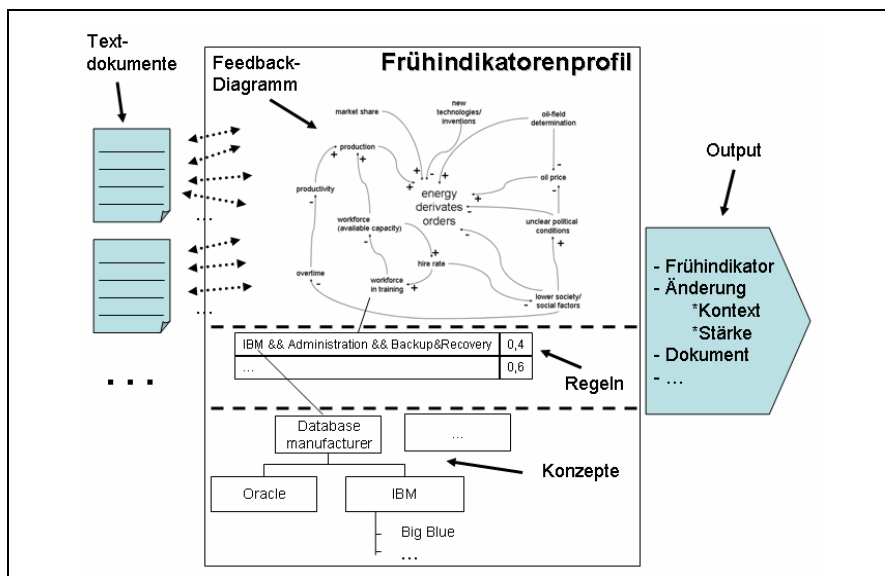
Textdokumente

...

. . .

Feedback-Diagramm

Frühindikatorenprofil

market share

new technologies/ inventions

oil-field determination

production

productivity

energy derivates orders

oil price

workforce (available capacity)

hire rate

unclear political conditions

overtime

workforce in training

lower society/ social factors

+ - + + - + - + + + - - + - + - +

| IBM && Administration && Backup&Recovery | 0,4 |
|---|---|
| ... | 0,6 |

Regeln

Database manufacturer

...

Konzepte

Oracle

IBM

Big Blue

...

Output

- Frühindikator
- Änderung
*Kontext
*Stärke
- Dokument
- ...